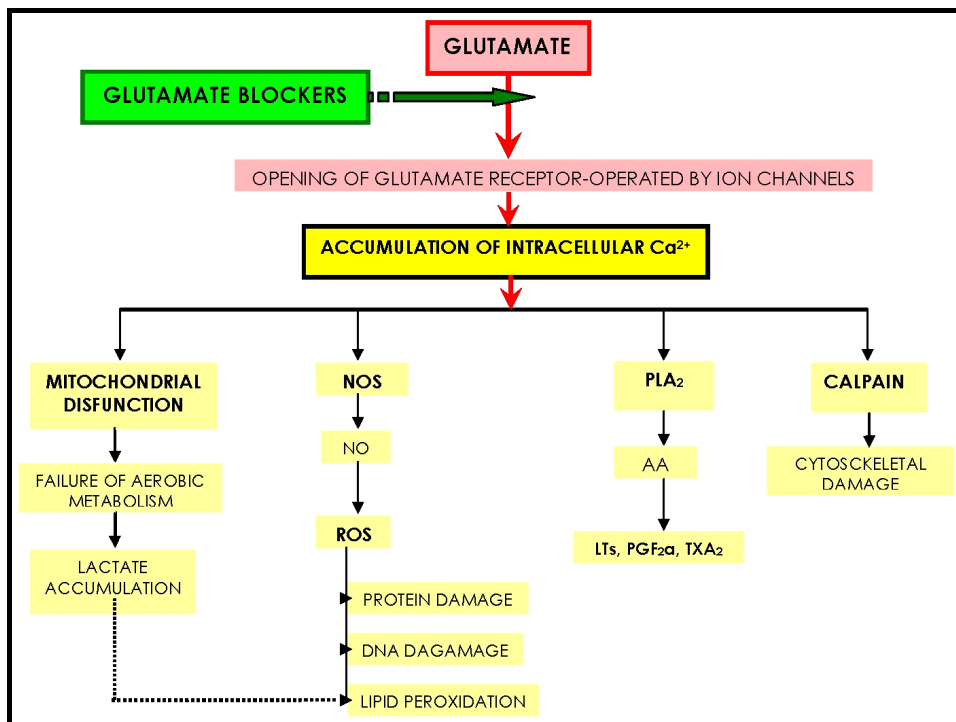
GLUTAMATE

GLUTAMATE BLOCKERS

OPENING OF GLUTAMATE RECEPTOR-OPERATED BY ION CHANNELS

ACCUMULATION OF INTRACELLULAR $Ca^{2+}$

MITOCHONDRIAL DISFUNCTION

FAILURE OF AEROBIC METABOLISM

LACTATE ACCUMULATION

NOS

NO

ROS

PROTEIN DAMAGE

DNA DAGAMAGE

LIPID PEROXIDATION

$PLA_2$

AA

LTs, $PGF_2a$, $TXA_2$

CALPAIN

CYTOSCKELETAL DAMAGE